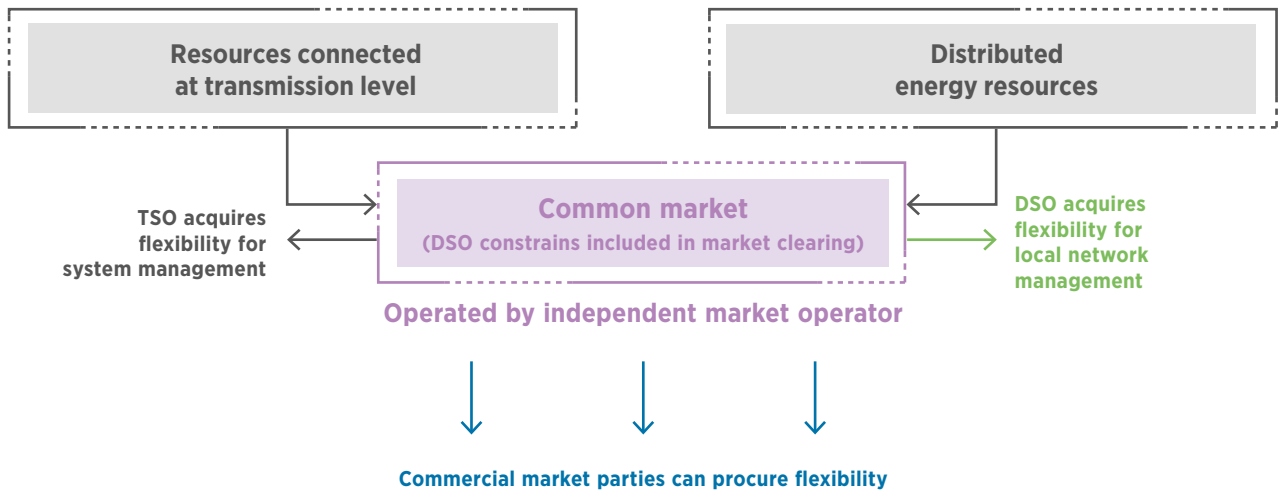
Resources connected at transmission level

Distributed energy resources

TSO acquires flexibility for system management

Common market
(DSO constrains included in market clearing)

DSO acquires flexibility for local network management

Operated by independent market operator

Commercial market parties can procure flexibility